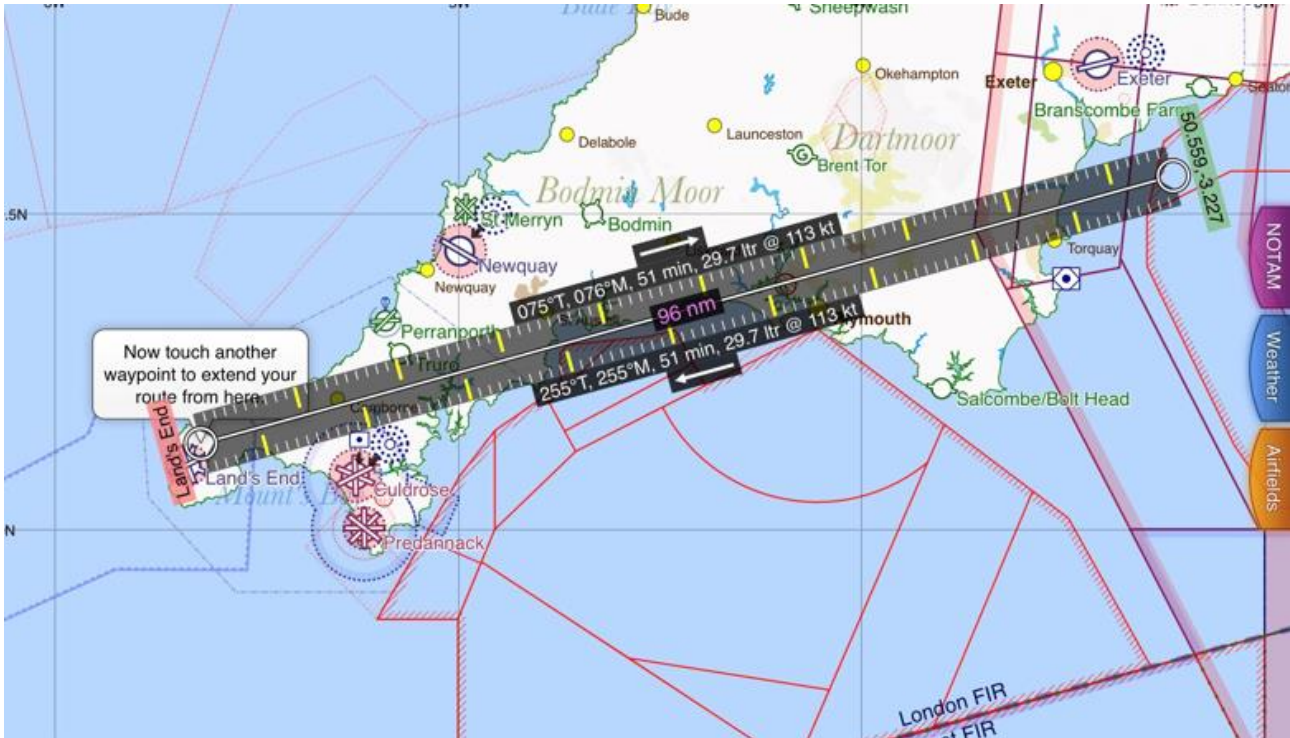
5W

5W

Bude

Sheepwash

Okehampton

Exeter

Exeter

Seaton

Branscombe Farm

Delabole

Launceston

Dartmoor

Brent Tor

50.559,-3.227

Bodmin Moor

.5N

St Merryn

Bodmin

NOTAM

Torquay

Newquay

Newquay

075°T, 076°M, 51 min, 29.7 ltr @ 113 kt

96 nm

Perranporth

Plymouth

Weather

Truro

255°T, 255°M, 51 min, 29.7 ltr @ 113 kt

Now touch another waypoint to extend your route from here.

Camborne

Salcombe/Bolt Head

Land's End

Land's End

Culdrose

Airfields

Mount's Bay

N

Predannack

London FIR

FIR